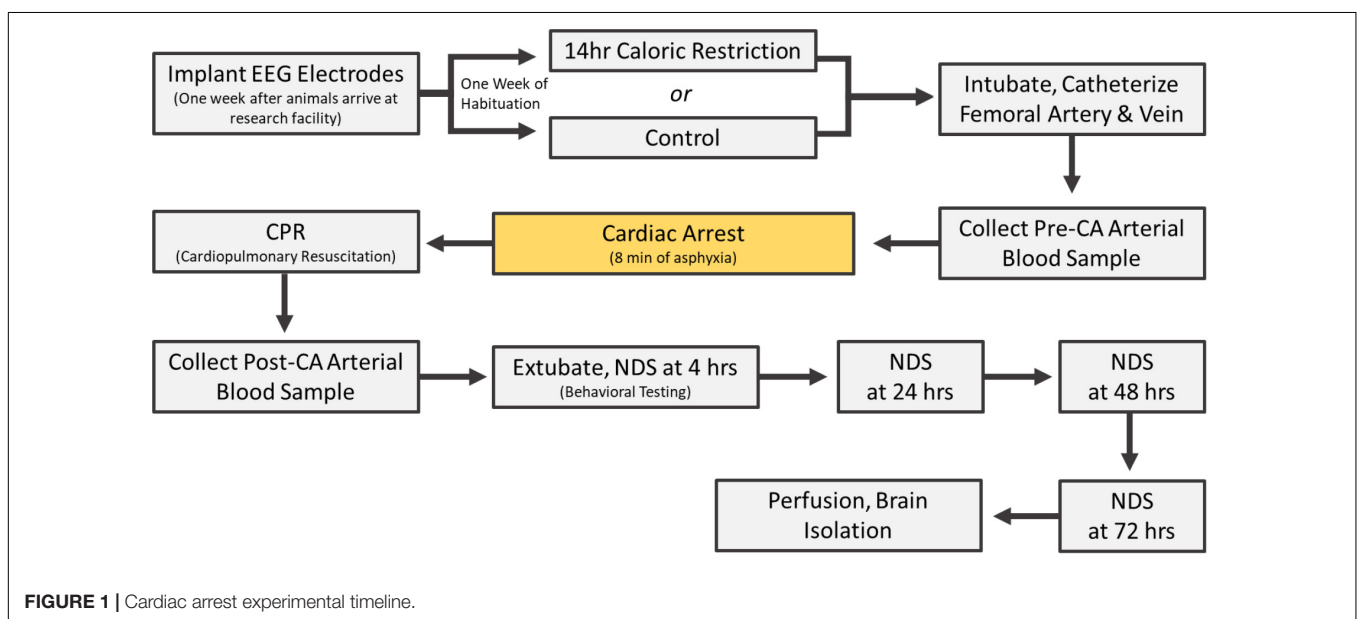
Implant EEG Electrodes
(One week after animals arrive at research facility)

One Week of Habituation

14hr Caloric Restriction

or

Control

Intubate, Catheterize Femoral Artery & Vein

Collect Pre-CA Arterial Blood Sample

Cardiac Arrest
(8 min of asphyxia)

CPR
(Cardiopulmonary Resuscitation)

Collect Post-CA Arterial Blood Sample

Extubate, NDS at 4 hrs
(Behavioral Testing)

NDS at 24 hrs

NDS at 48 hrs

NDS at 72 hrs

Perfusion, Brain Isolation

**FIGURE 1 |** Cardiac arrest experimental timeline.